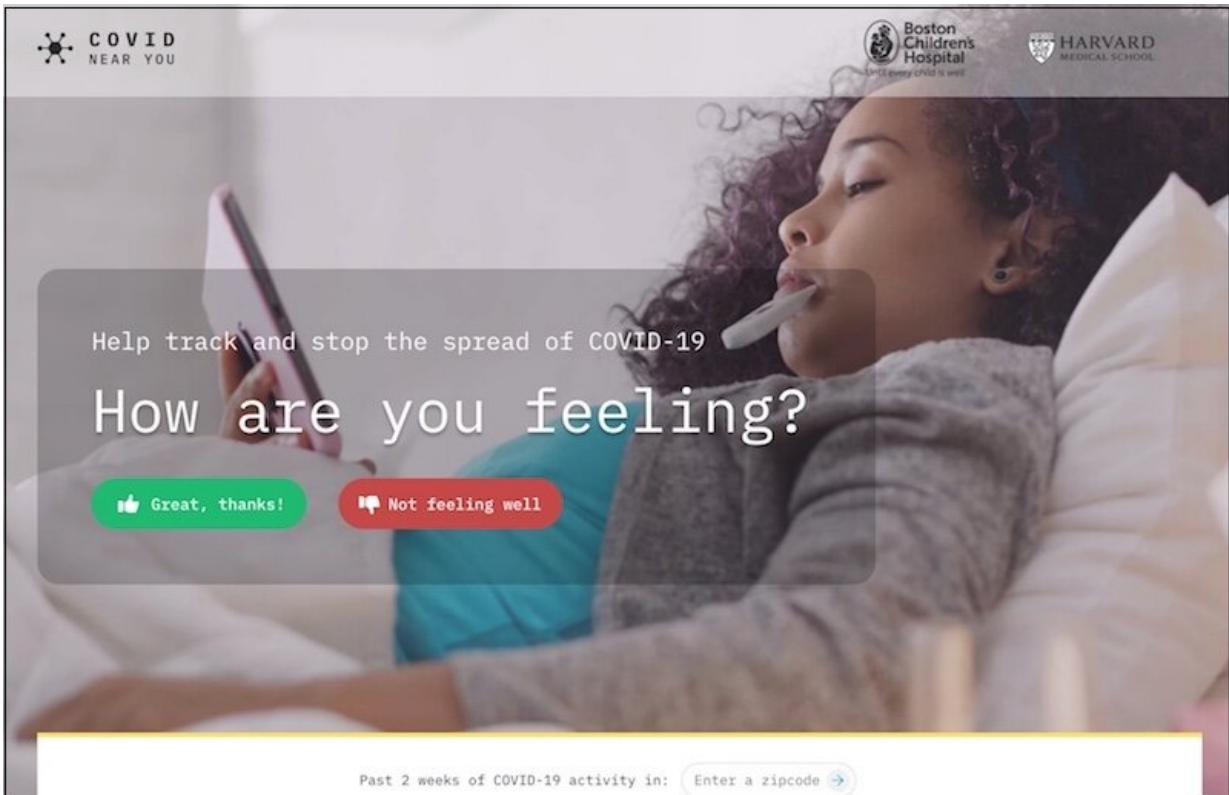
COVID
NEAR YOU

Boston Children's Hospital
Until every child is well

HARVARD
MEDICAL SCHOOL

Help track and stop the spread of COVID-19

How are you feeling?

Great, thanks!

Not feeling well

Past 2 weeks of COVID-19 activity in: Enter a zipcode